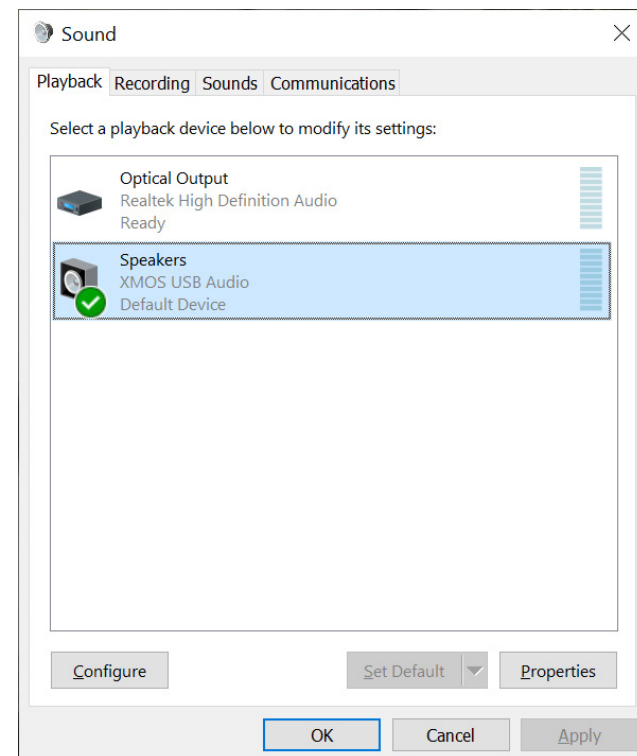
Sound

Playback Recording Sounds Communications

Select a playback device below to modify its settings:

Optical Output
Realtek High Definition Audio
Ready

Speakers
XMOS USB Audio
Default Device

Configure

Set Default

Properties

OK

Cancel

Apply